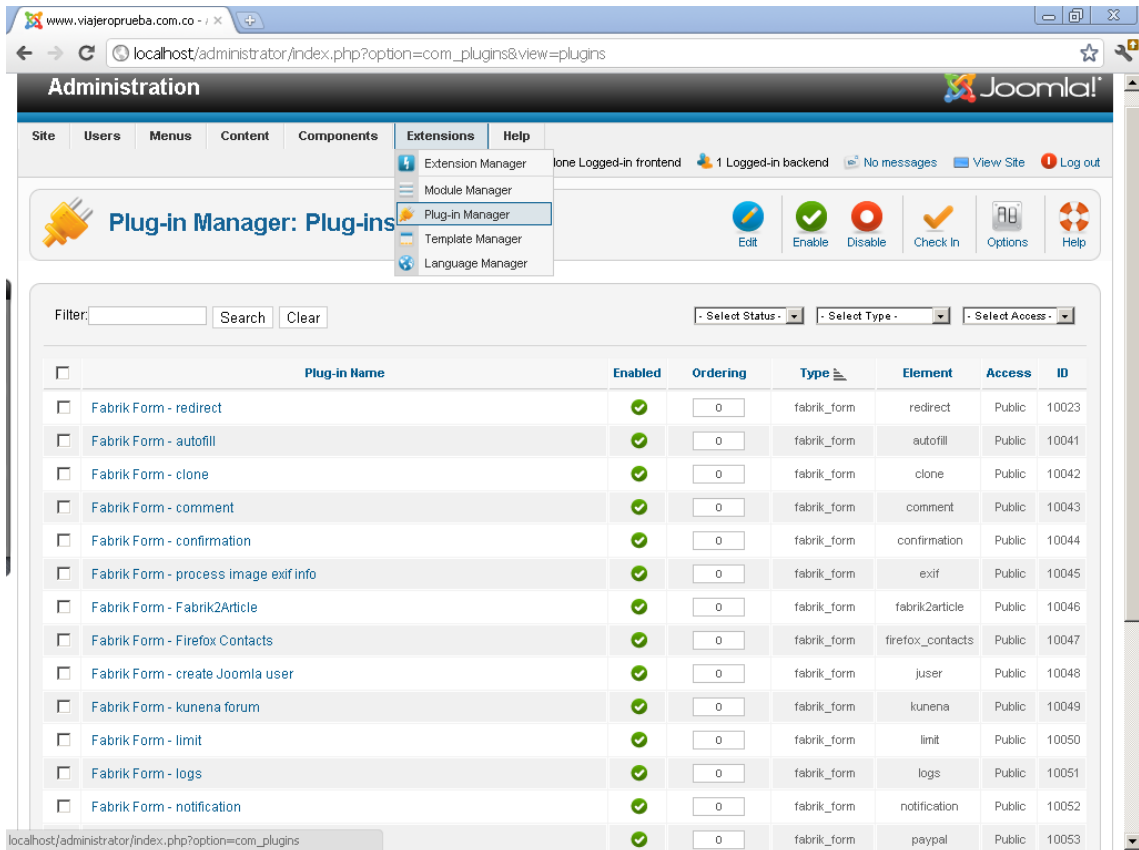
www.viajeroprueba.com.co - / ×

localhost/administrator/index.php?option=com_plugins&view=plugins

Administration

Joomla!

Site Users Menus Content Components Extensions Help

Extension Manager
Module Manager
Plug-in Manager
Template Manager
Language Manager

lone Logged-in frontend 1 Logged-in backend No messages View Site Log out

Plug-in Manager: Plug-ins

Edit Enable Disable Check In Options Help

Filter: Search Clear

- Select Status - - Select Type - - Select Access -

| | Plug-in Name | Enabled | Ordering | Type | Element | Access | ID |
|---|---|---|---|---|---|---|---|
| | Fabrik Form - redirect | | 0 | fabrik_form | redirect | Public | 10023 |
| | Fabrik Form - autofill | | 0 | fabrik_form | autofill | Public | 10041 |
| | Fabrik Form - clone | | 0 | fabrik_form | clone | Public | 10042 |
| | Fabrik Form - comment | | 0 | fabrik_form | comment | Public | 10043 |
| | Fabrik Form - confirmation | | 0 | fabrik_form | confirmation | Public | 10044 |
| | Fabrik Form - process image exif info | | 0 | fabrik_form | exif | Public | 10045 |
| | Fabrik Form - Fabrik2Article | | 0 | fabrik_form | fabrik2article | Public | 10046 |
| | Fabrik Form - Firefox Contacts | | 0 | fabrik_form | firefox_contacts | Public | 10047 |
| | Fabrik Form - create Joomla user | | 0 | fabrik_form | juser | Public | 10048 |
| | Fabrik Form - kunena forum | | 0 | fabrik_form | kunena | Public | 10049 |
| | Fabrik Form - limit | | 0 | fabrik_form | limit | Public | 10050 |
| | Fabrik Form - logs | | 0 | fabrik_form | logs | Public | 10051 |
| | Fabrik Form - notification | | 0 | fabrik_form | notification | Public | 10052 |
| | | | 0 | fabrik_form | paypal | Public | 10053 |

localhost/administrator/index.php?option=com_plugins